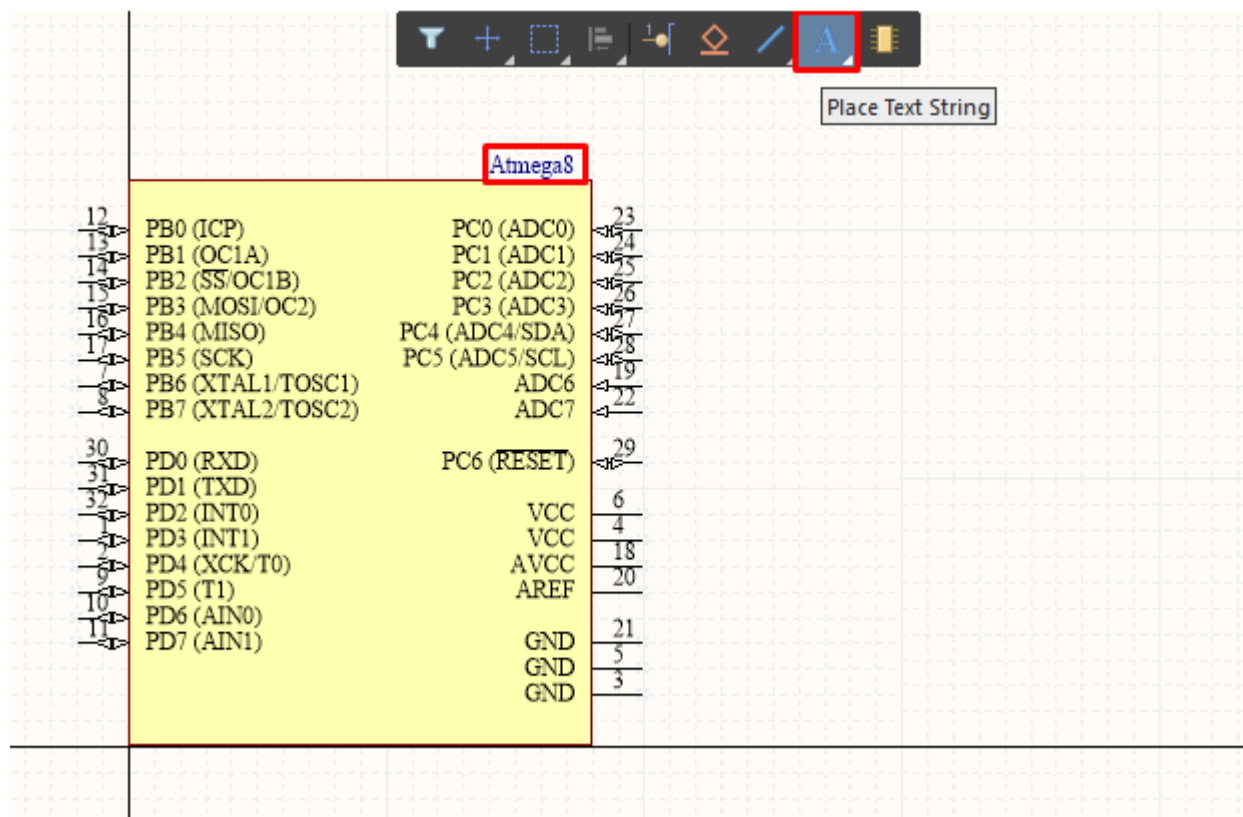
A

Place Text String

Atmega8

12 PB0 (ICP)
13 PB1 (OC1A)
14 PB2 ($\overline{SS}$/OC1B)
15 PB3 (MOSI/OC2)
16 PB4 (MISO)
17 PB5 (SCK)
7 PB6 (XTAL1/TOSC1)
8 PB7 (XTAL2/TOSC2)

30 PD0 (RXD)
31 PD1 (TXD)
32 PD2 (INT0)
1 PD3 (INT1)
2 PD4 (XCK/T0)
9 PD5 (T1)
10 PD6 (AIN0)
11 PD7 (AIN1)

PC0 (ADC0) 23
PC1 (ADC1) 24
PC2 (ADC2) 25
PC3 (ADC3) 26
PC4 (ADC4/SDA) 27
PC5 (ADC5/SCL) 28
ADC6 19
ADC7 22

PC6 ($\overline{RESET}$) 29

VCC 6
VCC 4
AVCC 18
AREF 20

GND 21
GND 5
GND 3